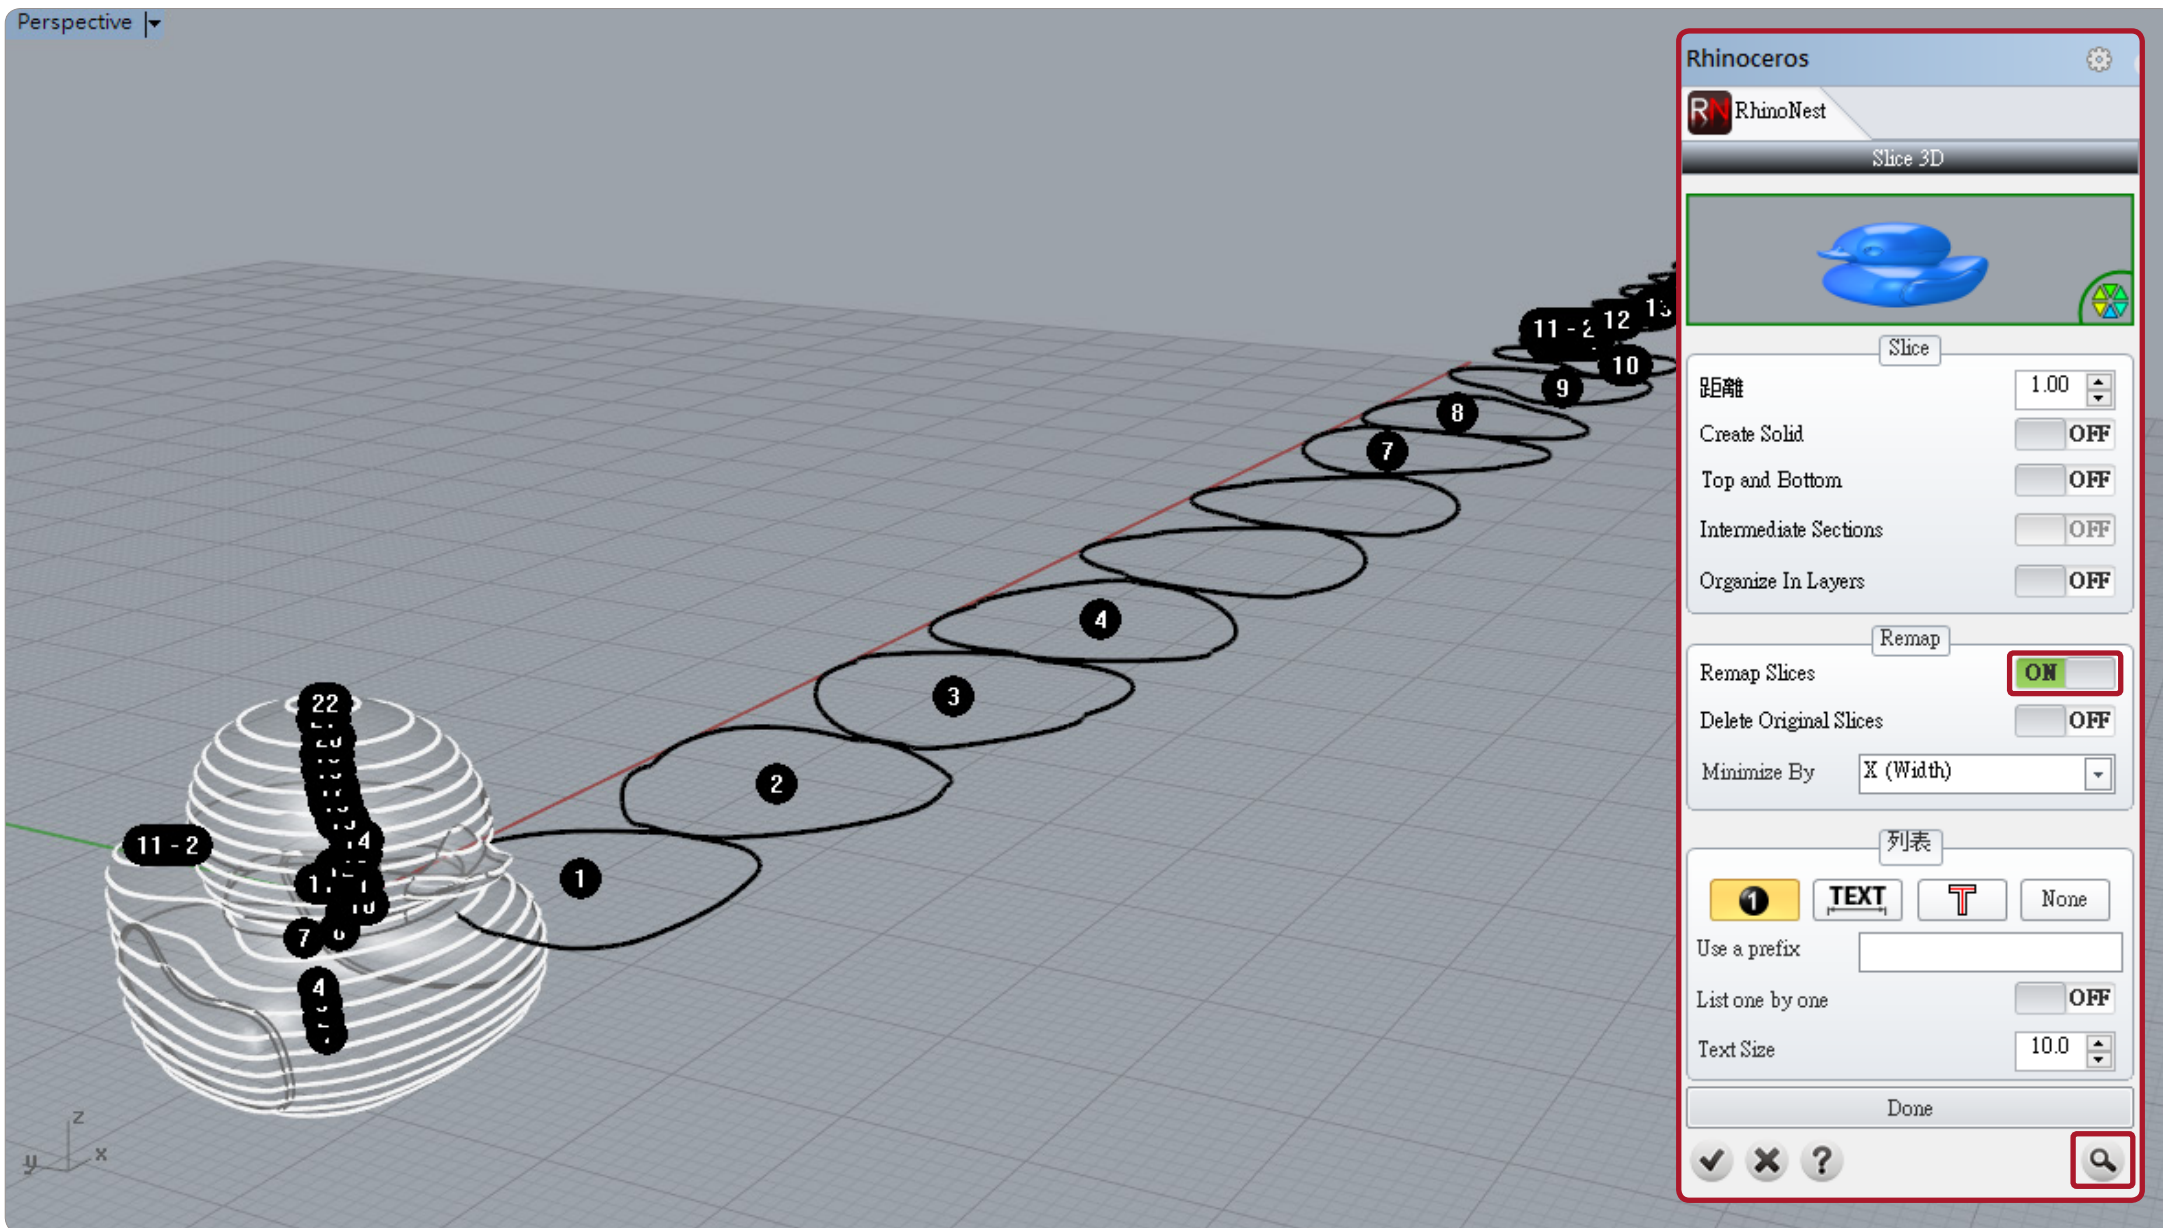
Perspective

22
11 - 2
1
4
7
4
1
2
3
4
7
8
9
10
11 - 2
12
13

z
y
x

Rhinoceros
RhinoNest
Slice 3D
Slice
距離 1.00
Create Solid OFF
Top and Bottom OFF
Intermediate Sections OFF
Organize In Layers OFF
Remap
Remap Slices ON
Delete Original Slices OFF
Minimize By X (Width)
列表
1 TEXT T None
Use a prefix
List one by one OFF
Text Size 10.0
Done